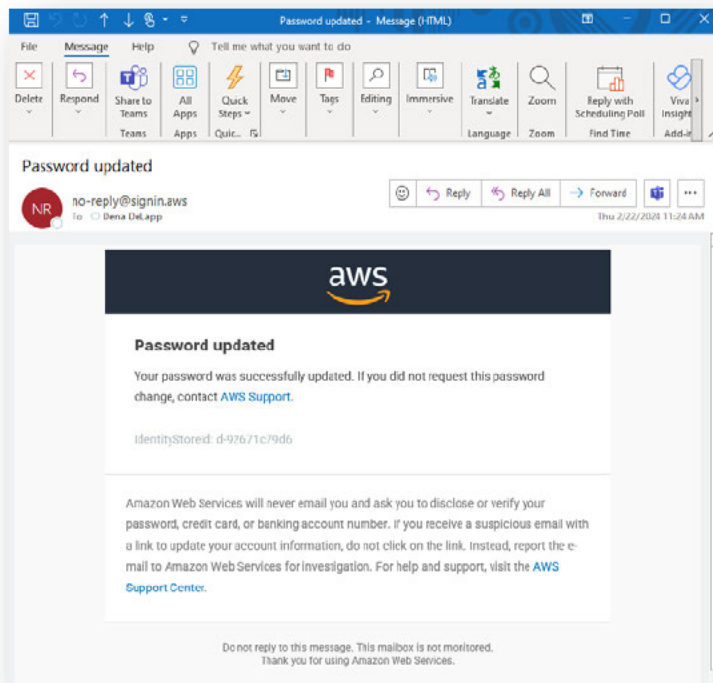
Password updated - Message (HTML)

File Message Help Tell me what you want to do

Delete Respond Share to Teams Teams All Apps Apps Quick Steps Quic... Move Tags Editing Immersive Translate Language Zoom Zoom Reply with Scheduling Poll Find Time Viva Insight Add-i

Password updated

NR no-reply@signin.aws
To Dena DeLapp

Reply Reply All Forward

Thu 2/22/2024 11:24 AM

aws

Password updated

Your password was successfully updated. If you did not request this password change, contact AWS Support.

IdentityStoreId: d-92671c79d6

Amazon Web Services will never email you and ask you to disclose or verify your password, credit card, or banking account number. If you receive a suspicious email with a link to update your account information, do not click on the link. Instead, report the e-mail to Amazon Web Services for investigation. For help and support, visit the AWS Support Center.

Do not reply to this message. This mailbox is not monitored.
Thank you for using Amazon Web Services.